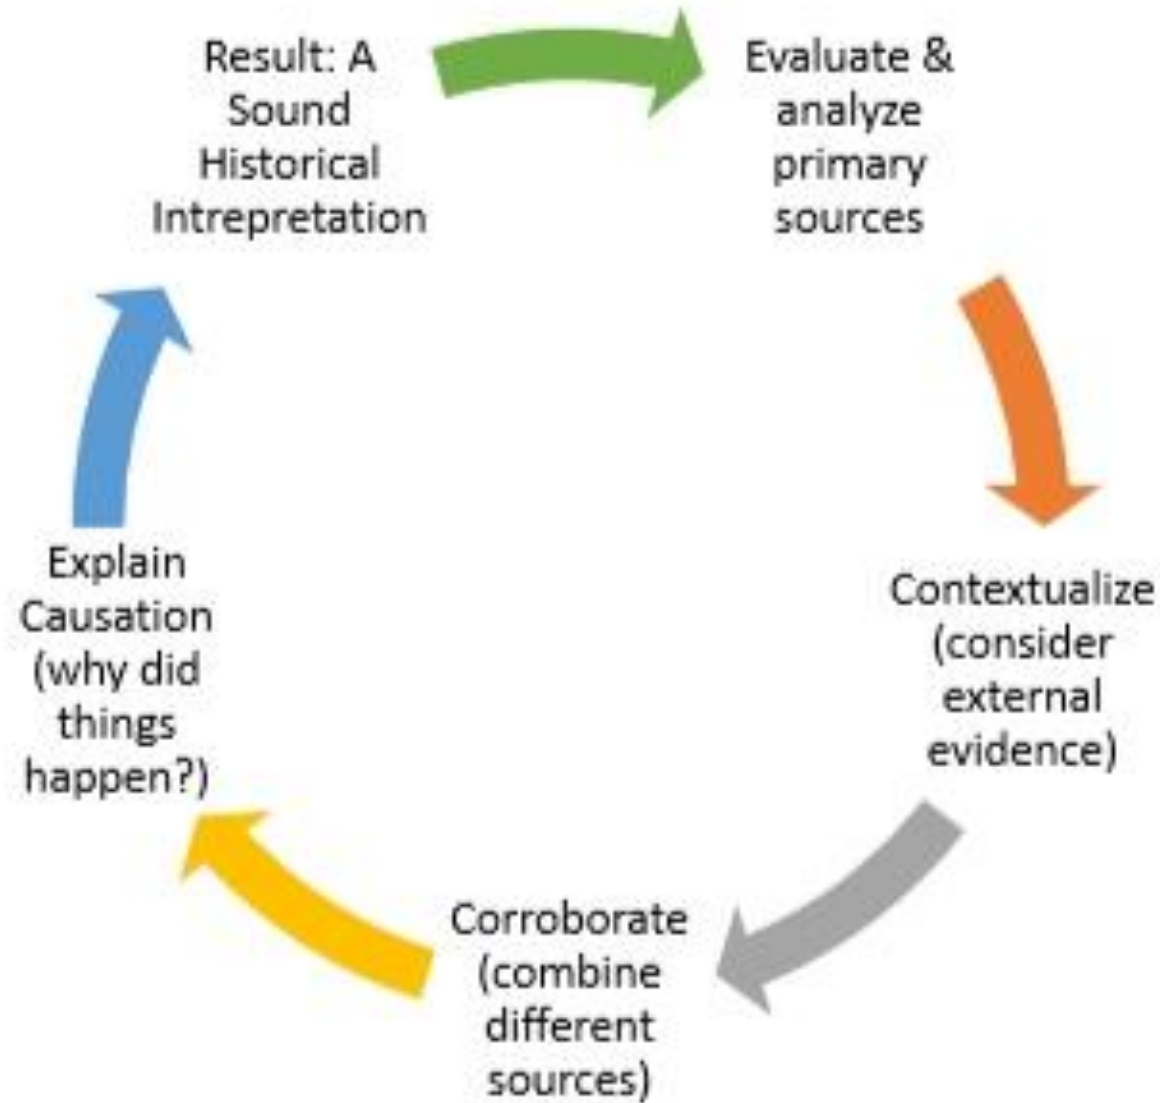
Result: A Sound Historical Intrepretation

Evaluate & analyze primary sources

Contextualize (consider external evidence)

Corroborate (combine different sources)

Explain Causation (why did things happen?)